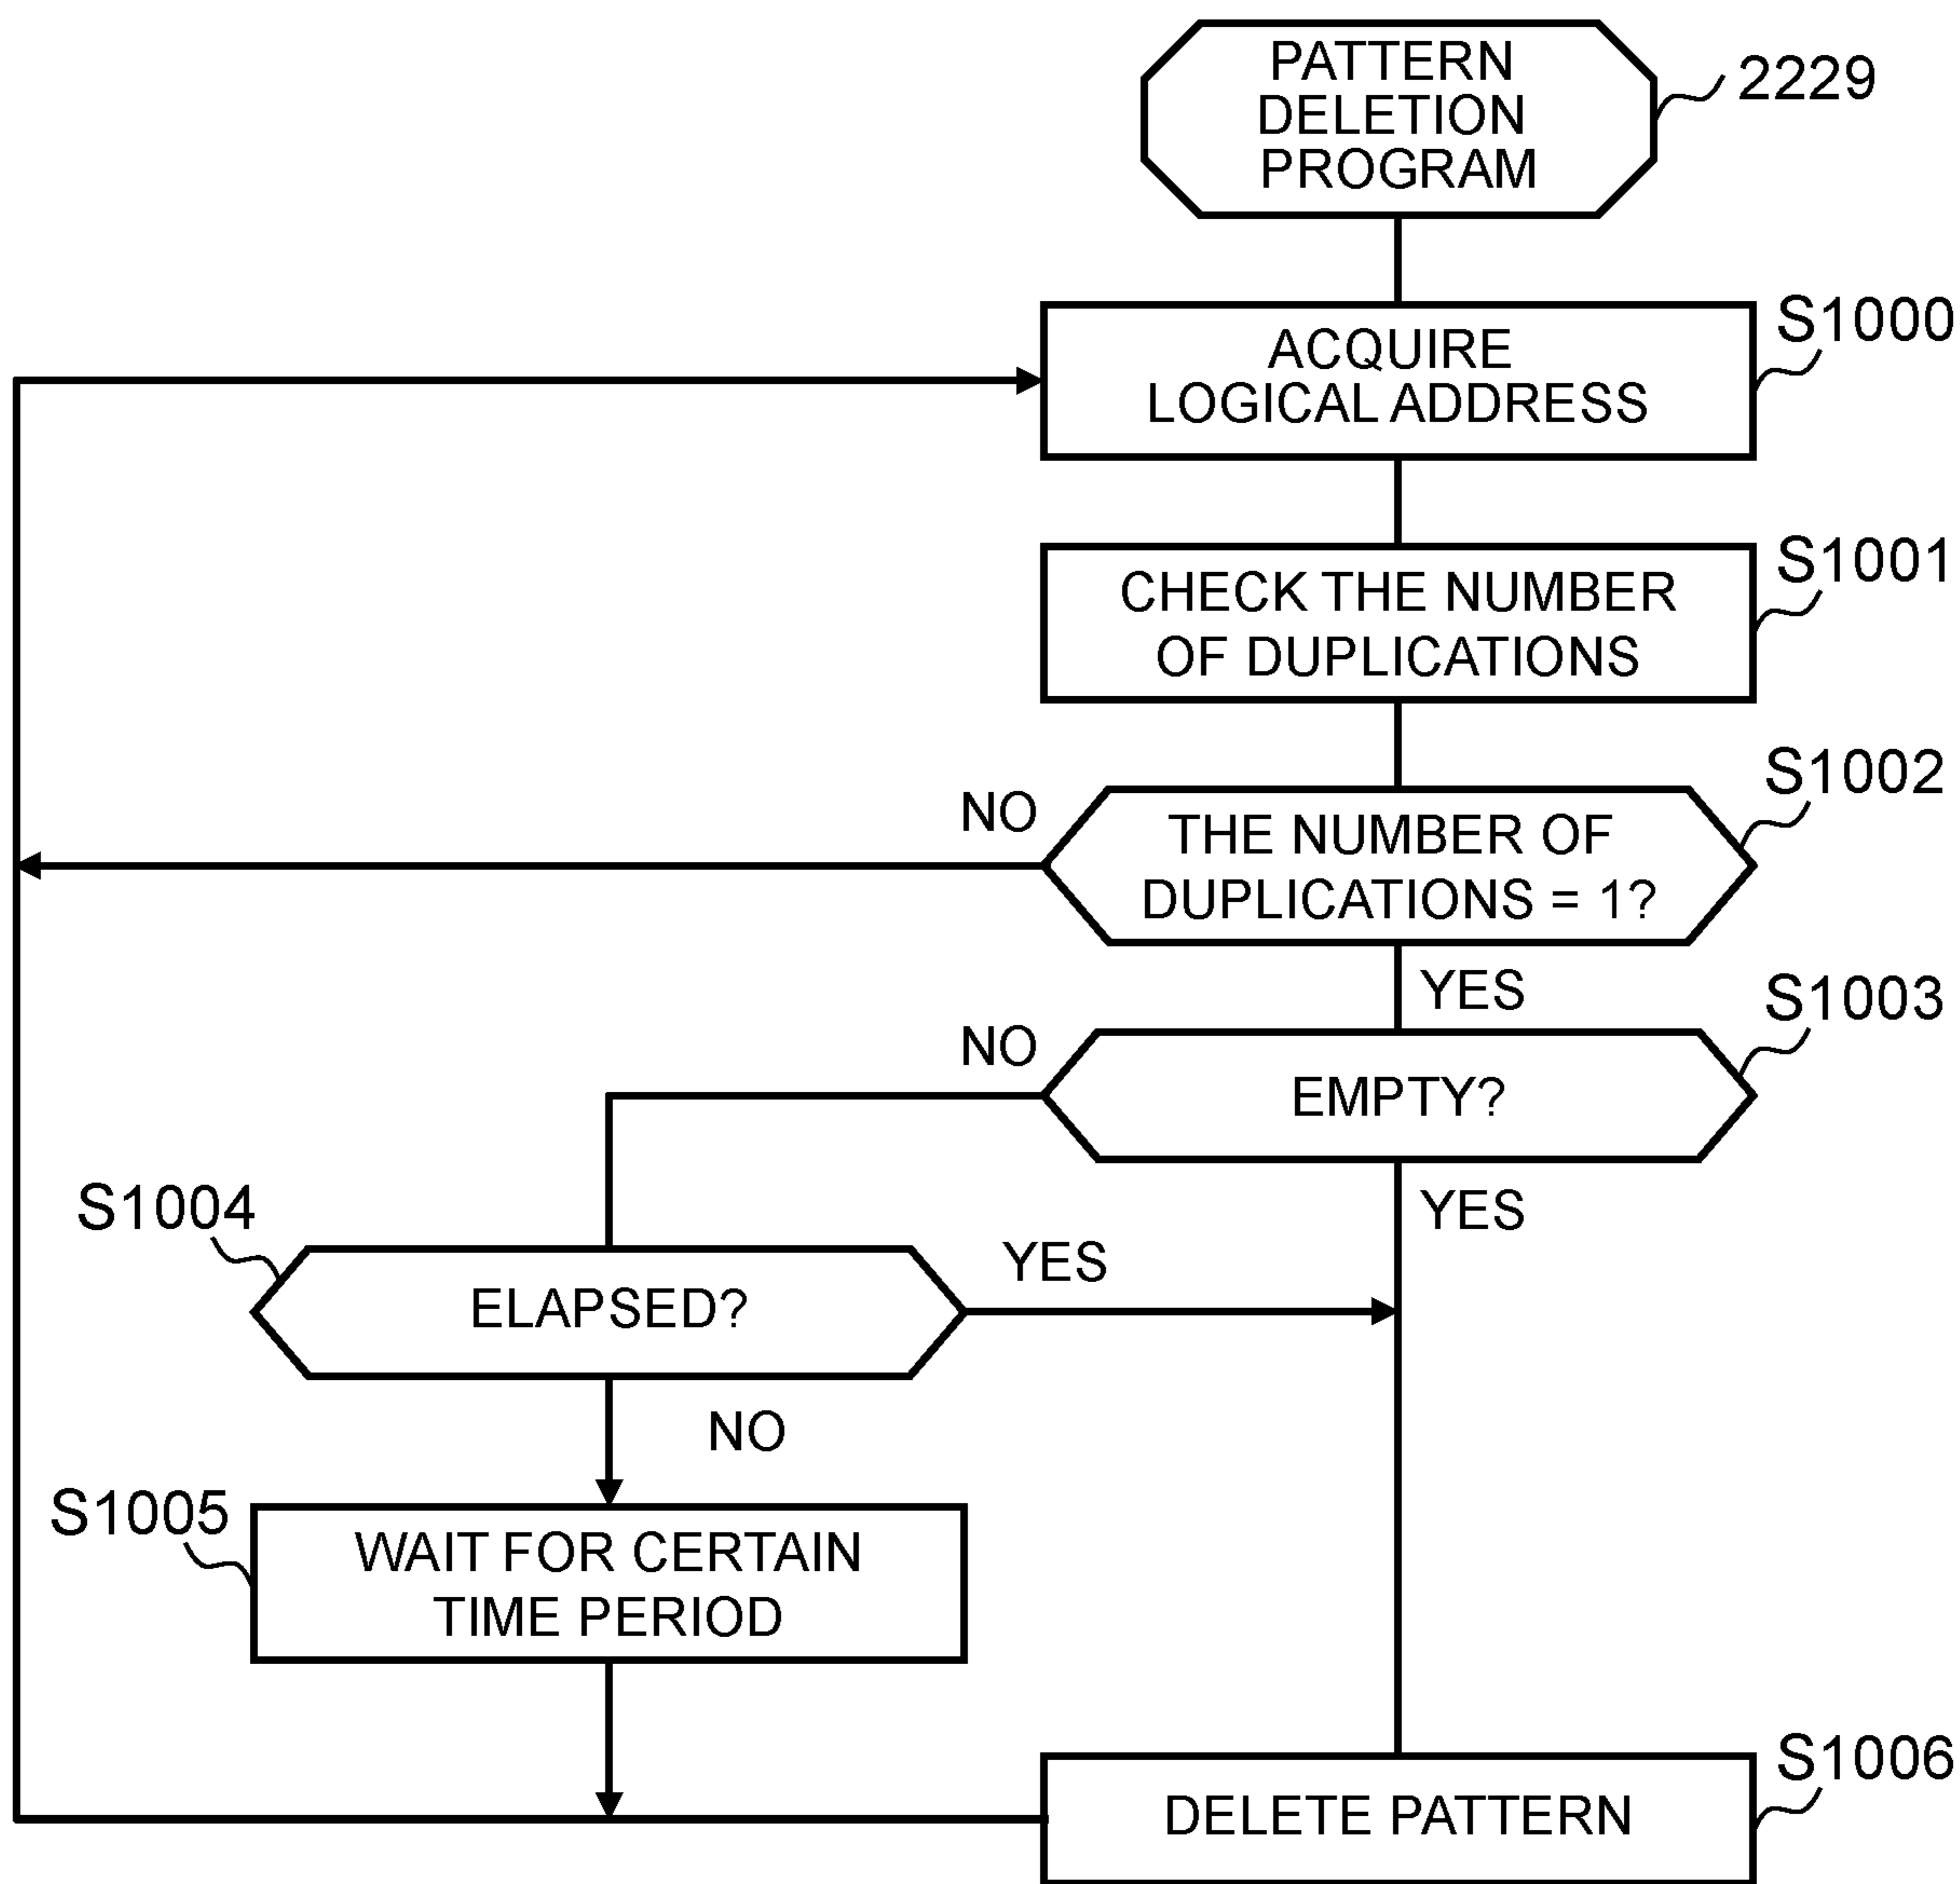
PATTERN DELETION PROGRAM

2229

ACQUIRE LOGICAL ADDRESS

S1000

CHECK THE NUMBER OF DUPLICATIONS

S1001

NO

THE NUMBER OF DUPLICATIONS = 1?

S1002

YES

NO

EMPTY?

S1003

YES

S1004

ELAPSED?

YES

NO

S1005

WAIT FOR CERTAIN TIME PERIOD

DELETE PATTERN

S1006